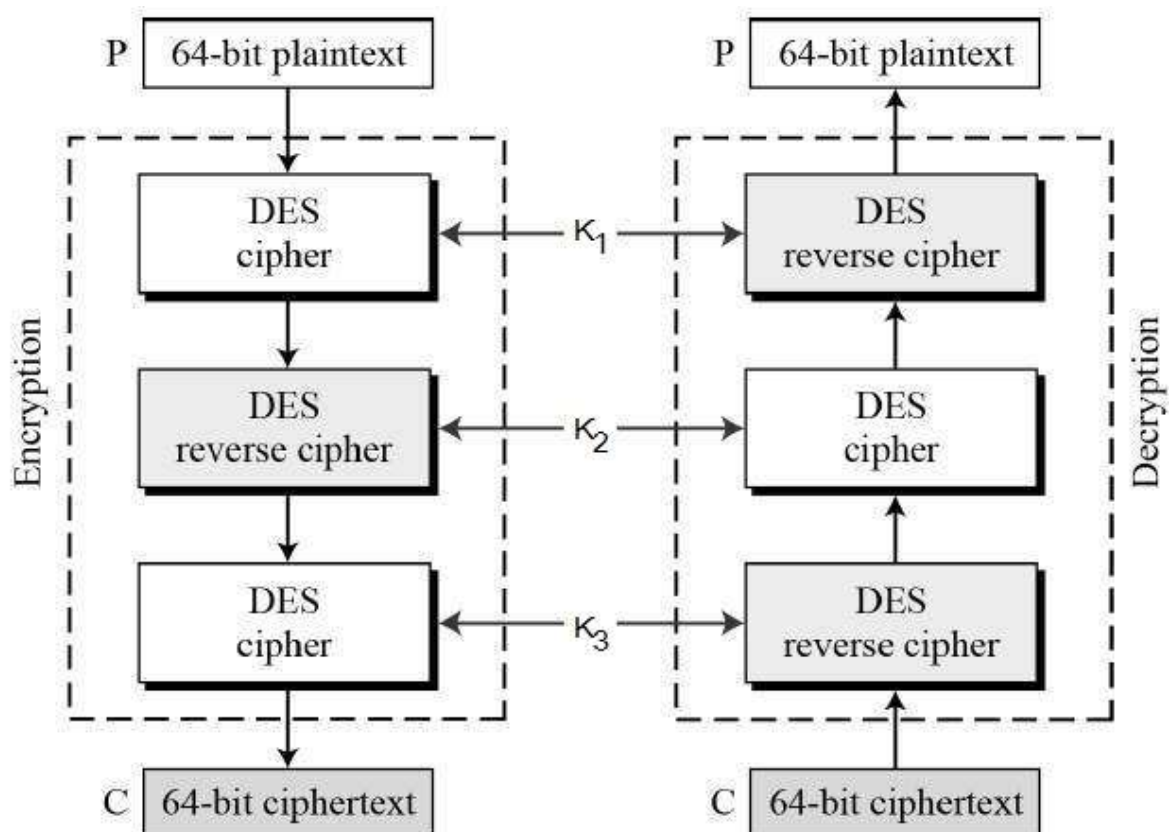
P 64-bit plaintext

Encryption

DES cipher

DES reverse cipher

DES cipher

C 64-bit ciphertext

$K_1$

$K_2$

$K_3$

P 64-bit plaintext

Decryption

DES reverse cipher

DES cipher

DES reverse cipher

C 64-bit ciphertext